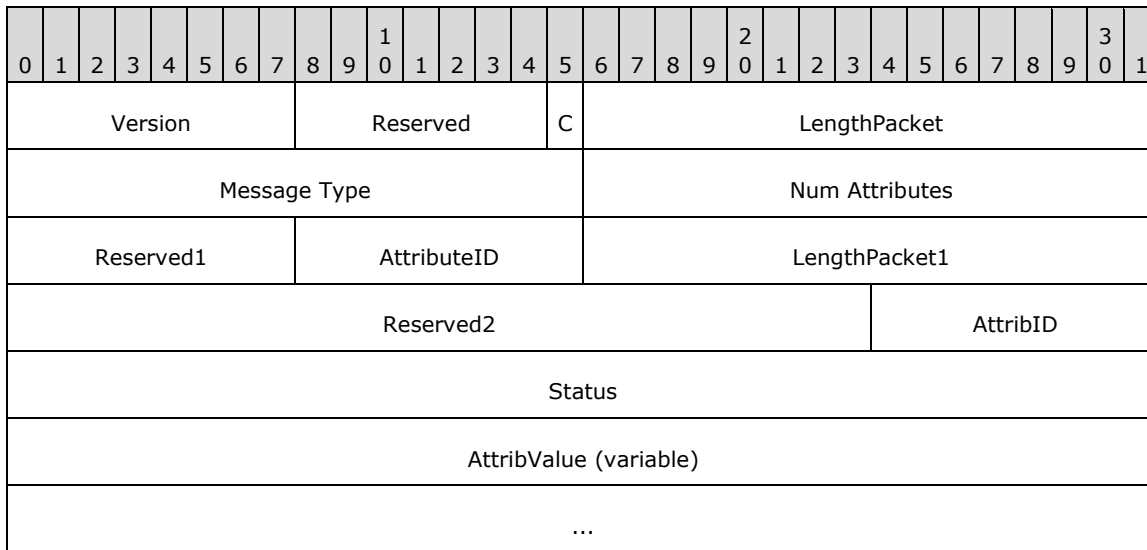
| 0 | 1 | 2 | 3 | 4 | 5 | 6 | 7 | 8 | 9 | 1 0 | 1 | 2 | 3 | 4 | 5 | 6 | 7 | 8 | 9 | 2 0 | 1 | 2 | 3 | 4 | 5 | 6 | 7 | 8 | 9 | 3 0 | 1 |
|---|---|---|---|---|---|---|---|---|---|---|---|---|---|---|---|---|---|---|---|---|---|---|---|---|---|---|---|---|---|---|---|
| Version | | | | | | | | Reserved | | | | | | | C | LengthPacket | | | | | | | | | | | | | | | |
| Message Type | | | | | | | | | | | | | | | | Num Attributes | | | | | | | | | | | | | | | |
| Reserved1 | | | | | | | | AttributeID | | | | | | | | LengthPacket1 | | | | | | | | | | | | | | | |
| Reserved2 | | | | | | | | | | | | | | | | | | | | | | | | AttribID | | | | | | | |
| Status | | | | | | | | | | | | | | | | | | | | | | | | | | | | | | | |
| AttribValue (variable) | | | | | | | | | | | | | | | | | | | | | | | | | | | | | | | |
| ... | | | | | | | | | | | | | | | | | | | | | | | | | | | | | | | |